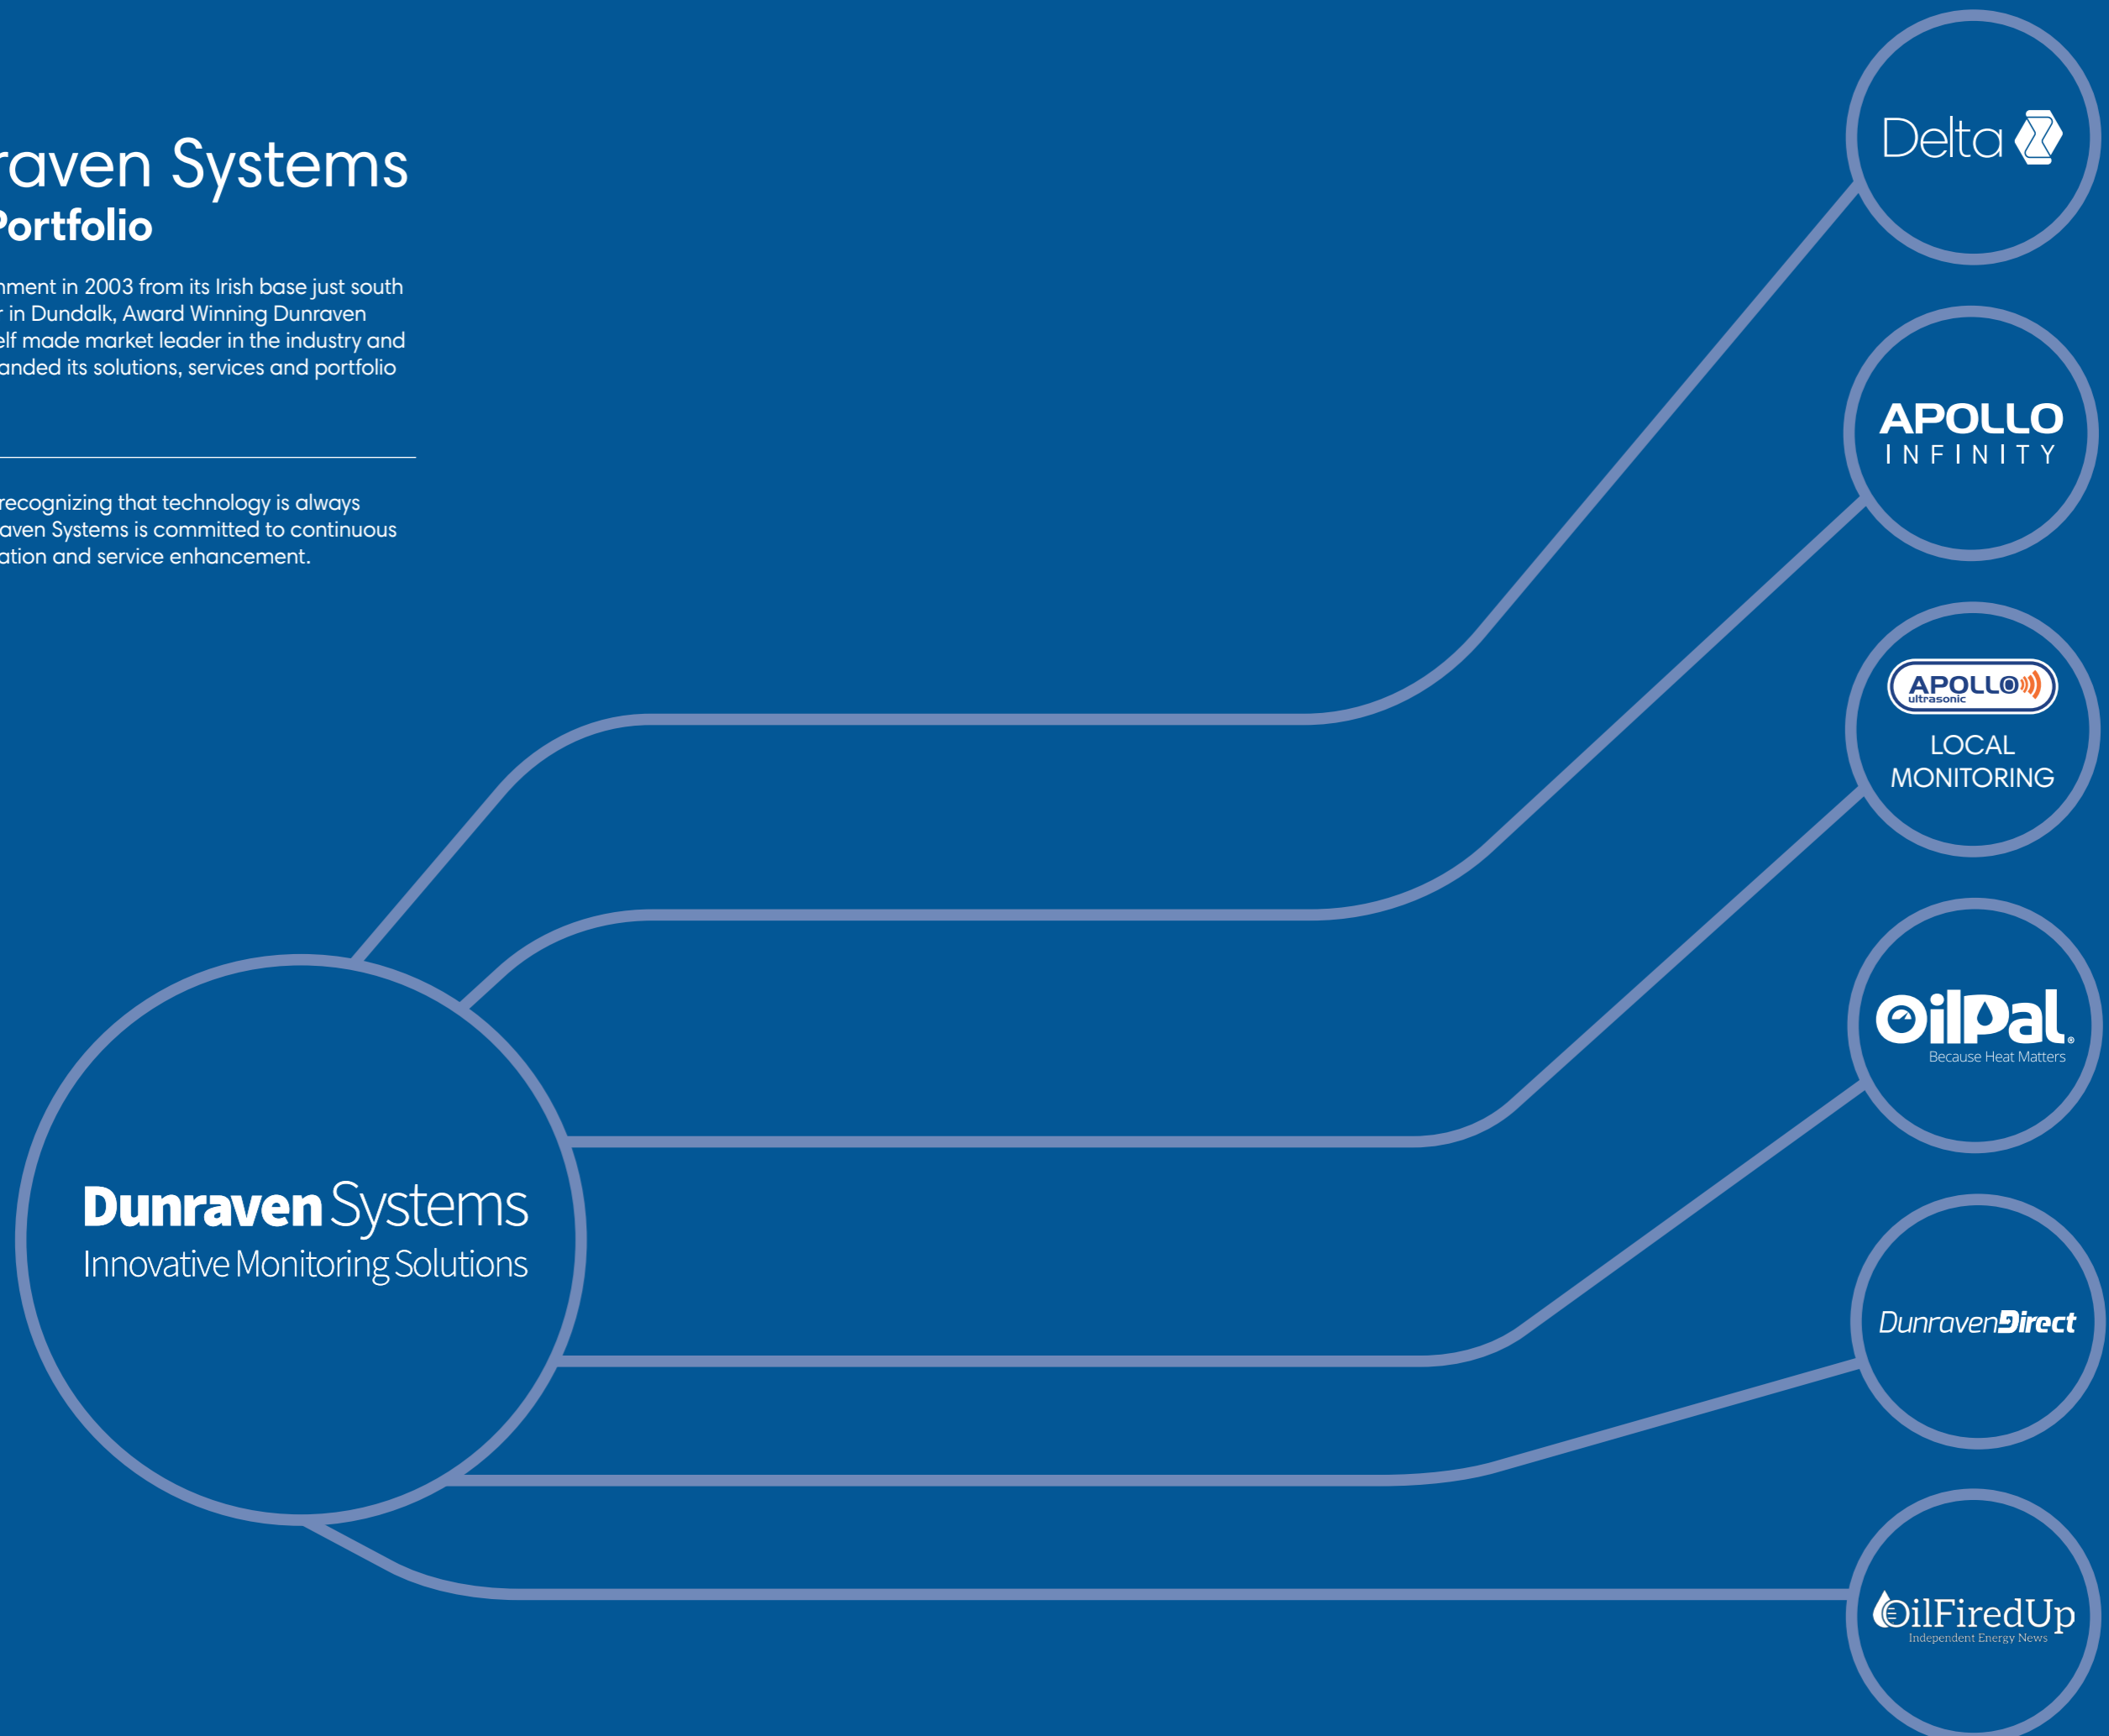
raven Systems
Portfolio

nment in 2003 from its Irish base just south r in Dundalk, Award Winning Dunraven elf made market leader in the industry and anded its solutions, services and portfolio

recognizing that technology is always aven Systems is committed to continuous ation and service enhancement.

Delta

APOLLO
INFINITY

APOLLO
ultrasonic
LOCAL MONITORING

OilPal
Because Heat Matters

DunravenDirect

OilFiredUp
Independent Energy News

Dunraven Systems
Innovative Monitoring Solutions